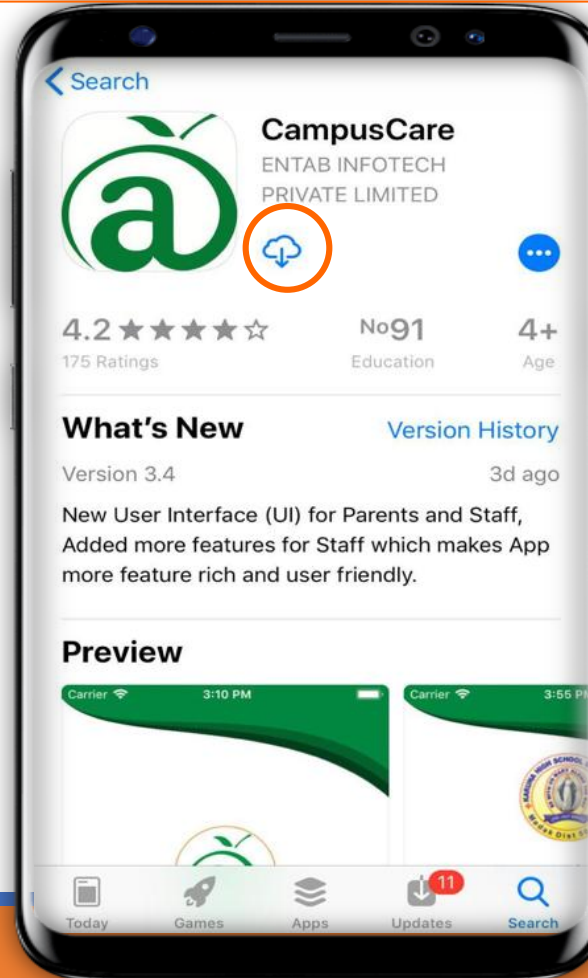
Search

CampusCare
ENTAB INFOTECH PRIVATE LIMITED

4.2 ★★★★☆
175 Ratings

No91
Education

4+
Age

What's New

Version History

Version 3.4

3d ago

New User Interface (UI) for Parents and Staff, Added more features for Staff which makes App more feature rich and user friendly.

Preview

Carrier 3:10 PM

Carrier 3:55 PM

Today Games Apps 11 Updates Search